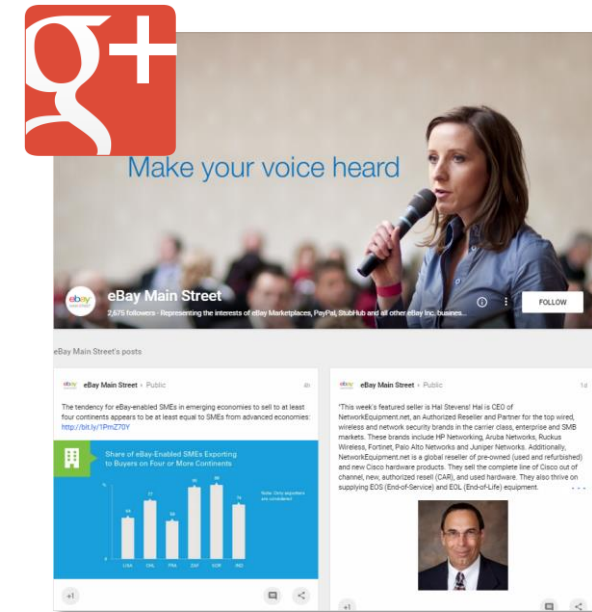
g+

Make your voice heard

eBay Main Street

2,675 followers · Representing the interests of eBay Marketplaces, PayPal, StubHub and all other eBay Inc. busines...

FOLLOW

eBay Main Street's posts

eBay Main Street · Public

The tendency for eBay-enabled SMEs in emerging economies to sell to at least four continents appears to be at least equal to SMEs from advanced economies: http://bit.ly/1PmZ70Y

Share of eBay-Enabled SMEs Exporting to Buyers on Four or More Continents

USA CHL PRK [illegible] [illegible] IND

+1

eBay Main Street · Public

1d

"This week's featured seller is Hal Stevens! Hal is CEO of NetworkEquipment.net, an Authorized Reseller and Partner for the top wired, wireless and network security brands in the carrier class, enterprise and SMB markets. These brands include HP Networking, Aruba Networks, Ruckus Wireless, Fortinet, Palo Alto Networks and Juniper Networks. Additionally, NetworkEquipment.net is a global reseller of pre-owned (used and refurbished) and new Cisco hardware products. They sell the complete line of Cisco out of channel, new, authorized resell (CAR), and used hardware. They also thrive on supplying EOS (End-of-Service) and EOL (End-of-Life) equipment.

+1